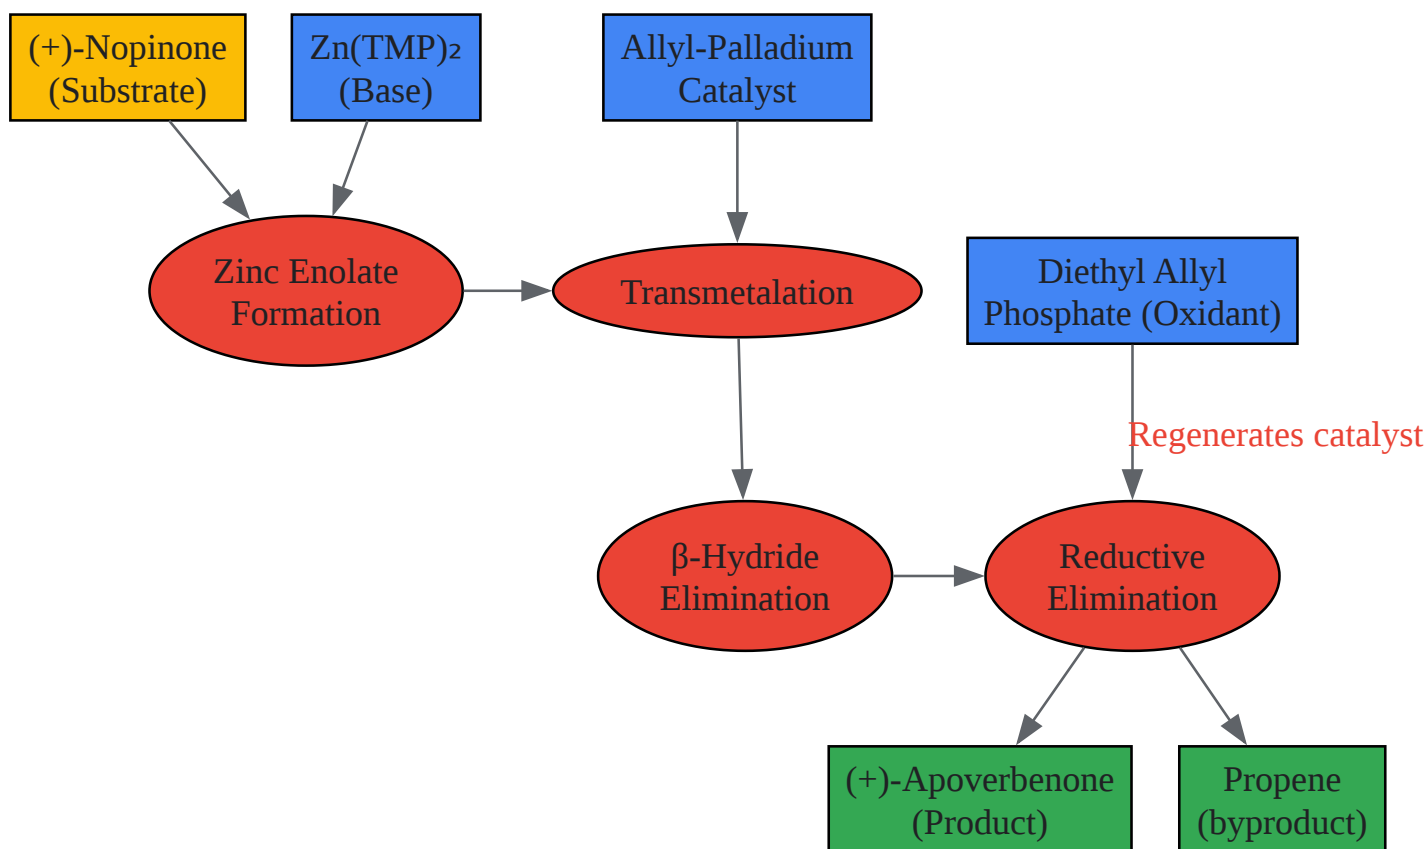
(+)-Nopinone (Substrate)

$Zn(TMP)_2$ (Base)

Allyl-Palladium Catalyst

Zinc Enolate Formation

Transmetalation

Diethyl Allyl Phosphate (Oxidant)

Regenerates catalyst

β-Hydride Elimination

Reductive Elimination

(+)-Apoverbenone (Product)

Propene (byproduct)